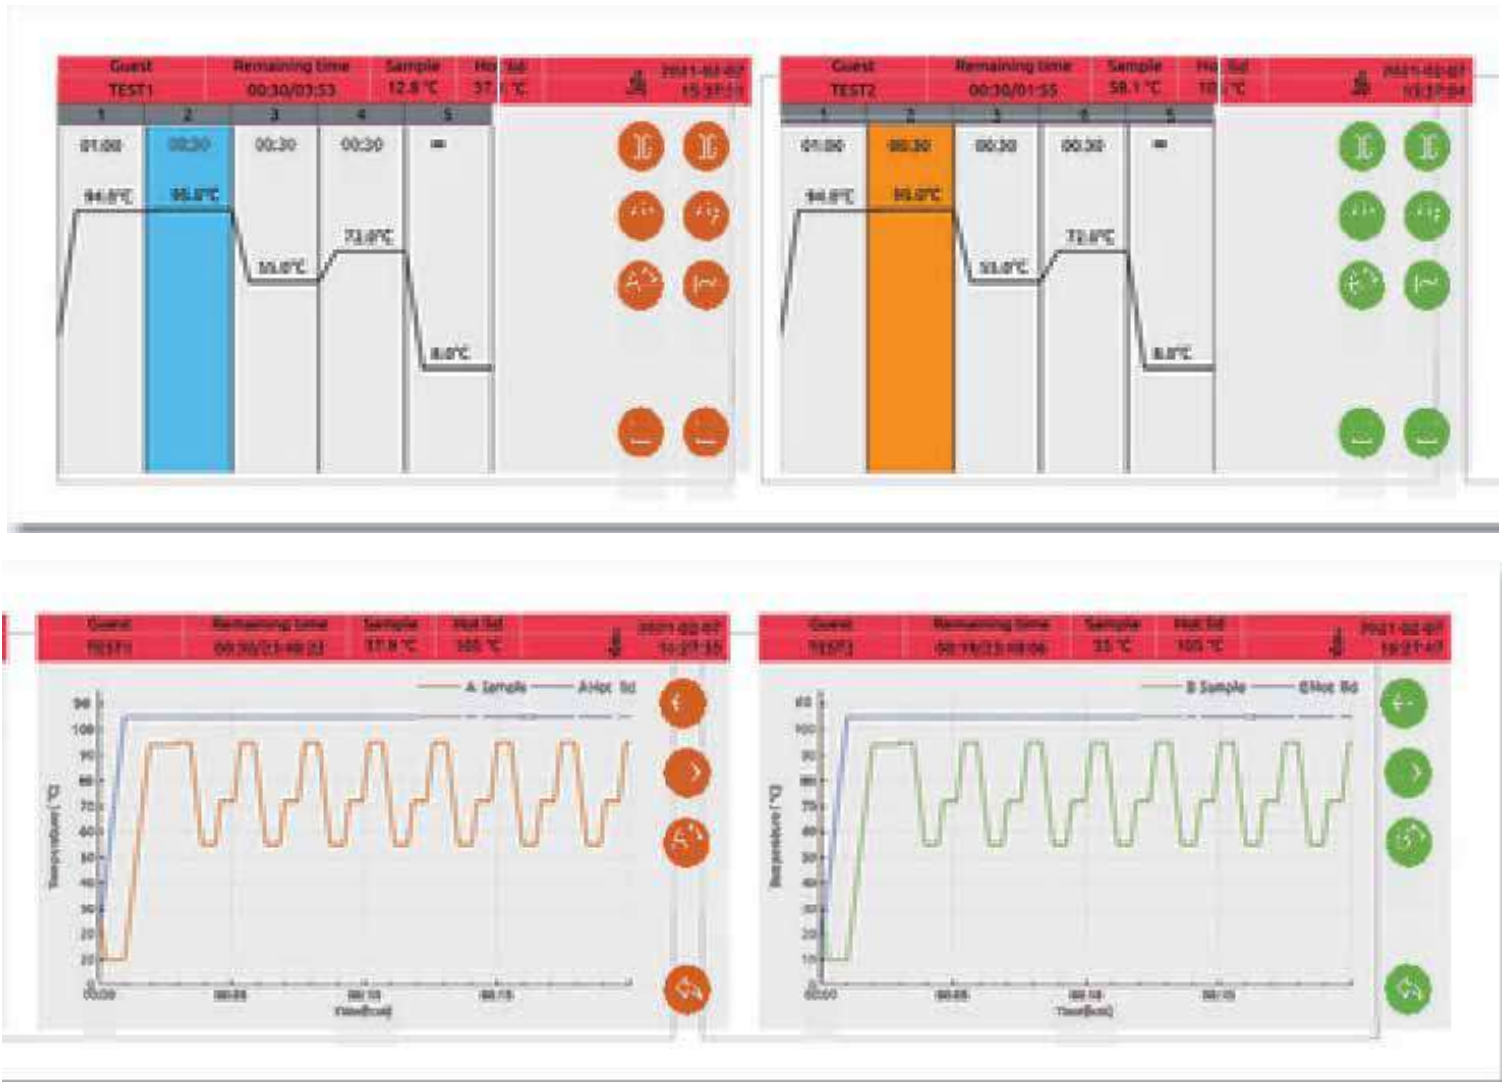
| Guest | Remaining time | Sample | Ho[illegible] lid | 2021-02-07 |
|---|---|---|---|---|
| TEST1 | 00:30/03:53 | 12.8 °C | 37.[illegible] °C | 15:37:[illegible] |

| 1 | 2 | 3 | 4 | 5 |
|---|---|---|---|---|
| 01:00 | 00:30 | 00:30 | 00:30 | ∞ |

94.0°C
95.0°C
55.0°C
72.0°C
8.0°C

| Guest | Remaining time | Sample | Ho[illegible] lid | 2021-02-07 |
|---|---|---|---|---|
| TEST2 | 00:30/01:55 | 58.1 °C | 10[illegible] °C | 15:37:04 |

| 1 | 2 | 3 | 4 | 5 |
|---|---|---|---|---|
| 01:00 | 00:30 | 00:30 | 00:30 | ∞ |

94.0°C
95.0°C
55.0°C
72.0°C
8.0°C

| Guest | Remaining time | Sample | Hot lid | 2021-02-07 |
|---|---|---|---|---|
| TEST1 | 00:30/23:40:22 | 37.8 °C | 105 °C | 15:27:35 |

A Sample
A Hot lid

Temperature (°C)

110 100 90 80 70 60 50 40 30 20 10

00:00 00:05 00:10 00:15

Time(min)

| Guest | Remaining time | Sample | Hot lid | 2021-02-07 |
|---|---|---|---|---|
| TEST2 | 00:19/23:18:06 | 35 °C | 105 °C | 15:27:47 |

B Sample
B Hot lid

Temperature (°C)

110 100 90 80 70 60 50 40 30 20 10

00:00 00:05 00:10 00:15

Time(min)